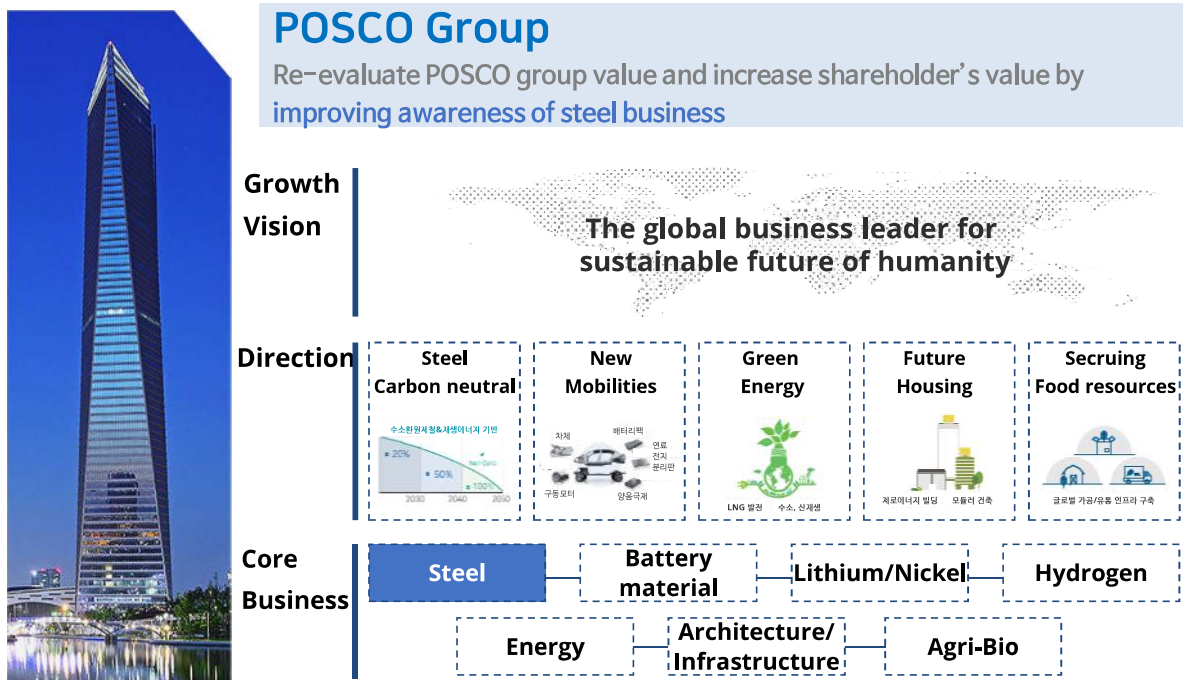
POSCO Group

Re-evaluate POSCO group value and increase shareholder's value by improving awareness of steel business

Growth Vision

The global business leader for sustainable future of humanity

Direction

Steel Carbon neutral

수소환원제철&재생에너지 기반

20%

50%

100%

Net-Zero

2030 2040 2050

New Mobilities

차체

배터리팩

연료전지 분리판

구동모터

양음극재

Green Energy

LNG 발전

수소, 신재생

Future Housing

제로에너지 빌딩

모듈러 건축

Secruing Food resources

글로벌 가공/유통 인프라 구축

Core Business

Steel

Battery material

Lithium/Nickel

Hydrogen

Energy

Architecture/ Infrastructure

Agri-Bio